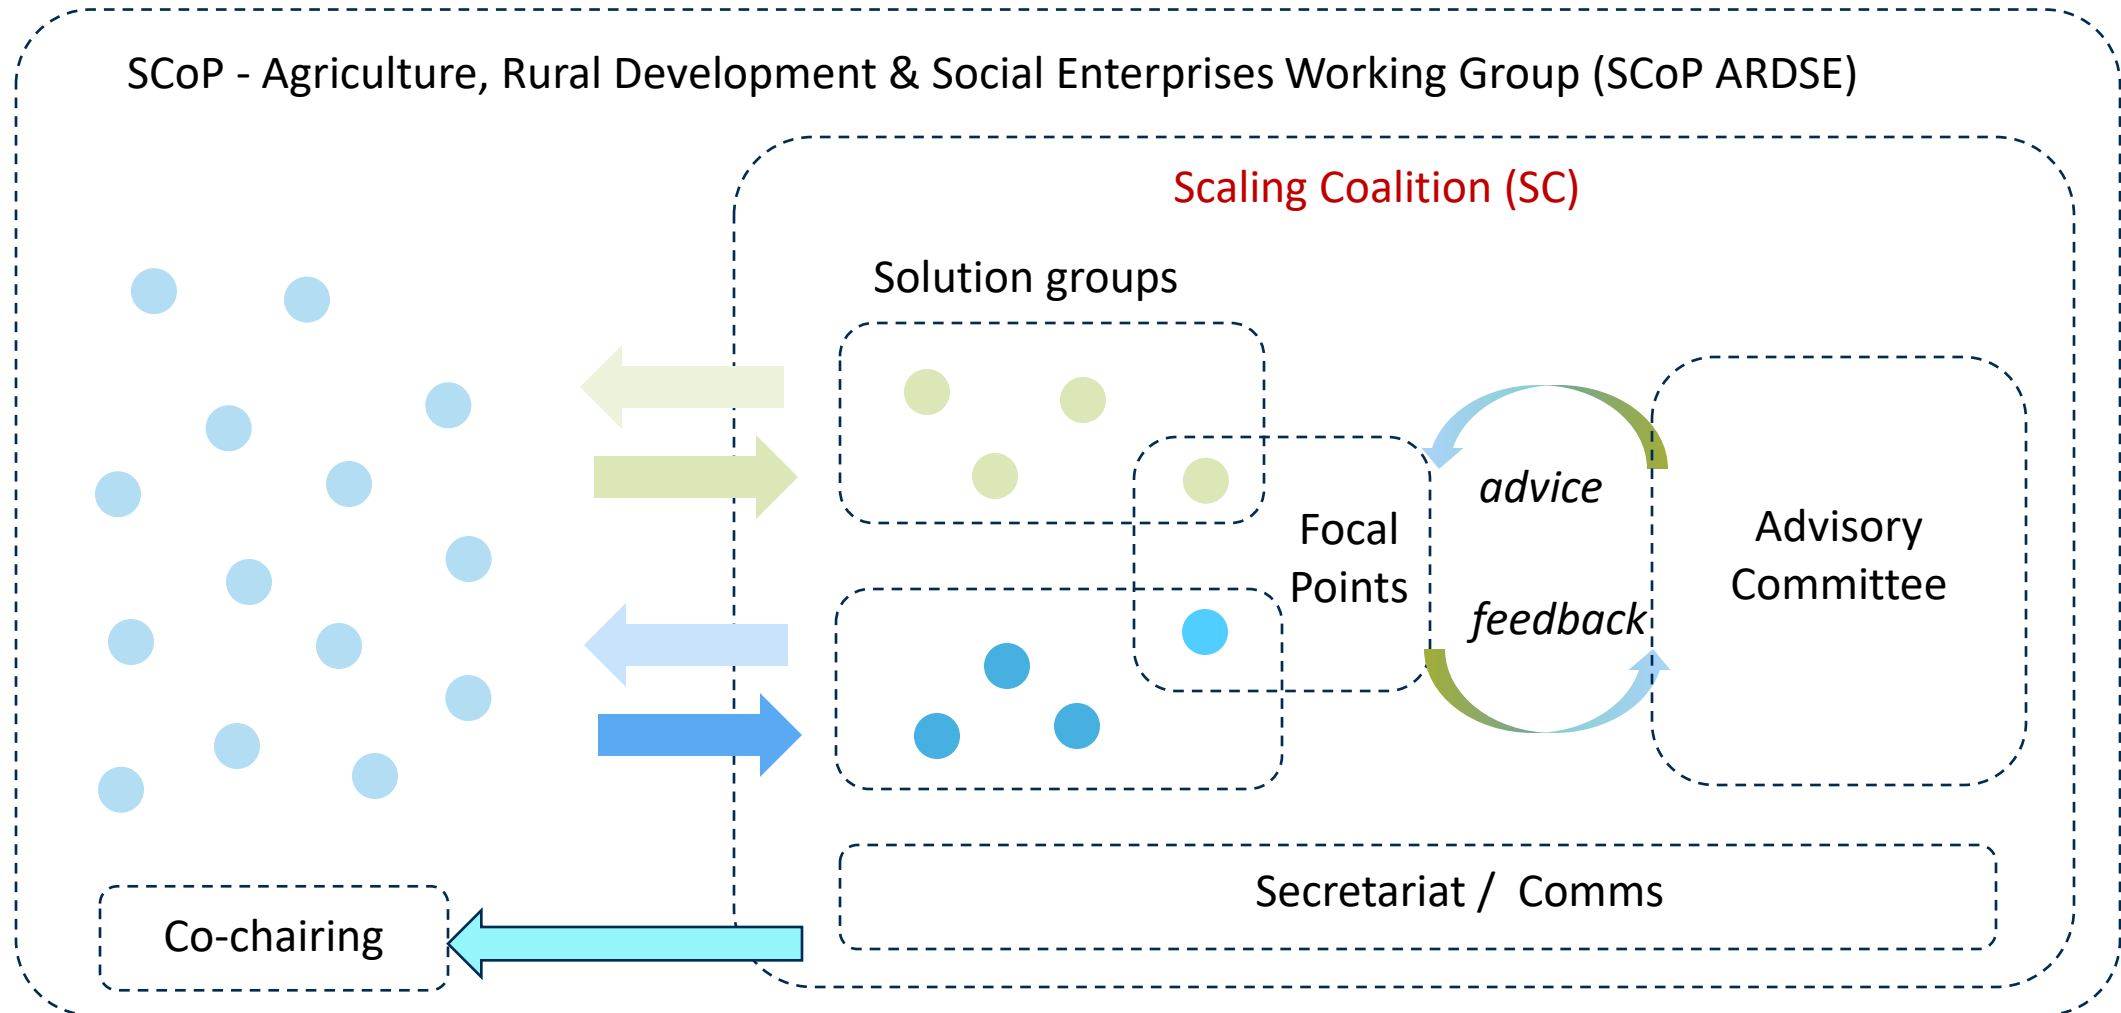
SCoP - Agriculture, Rural Development & Social Enterprises Working Group (SCoP ARDSE)

Scaling Coalition (SC)

Solution groups

Focal Points

advice

feedback

Advisory Committee

Secretariat / Comms

Co-chairing